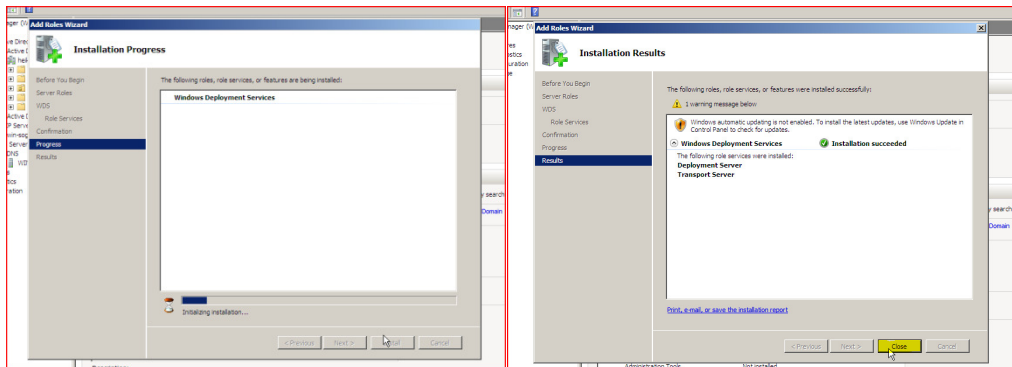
Add Roles Wizard

Installation Progress

Before You Begin
Server Roles
WDS
Role Services
Confirmation
Progress
Results

The following roles, role services, or features are being installed:

Windows Deployment Services

Initializing installation...

< Previous
Next >
Install
Cancel

Add Roles Wizard

Installation Results

Before You Begin
Server Roles
WDS
Role Services
Confirmation
Progress
Results

The following roles, role services, or features were installed successfully:

1 warning message below

Windows automatic updating is not enabled. To install the latest updates, use Windows Update in Control Panel to check for updates.

Windows Deployment Services
Installation succeeded

The following role services were installed:
Deployment Server
Transport Server

Print, e-mail, or save the installation report

< Previous
Next >
Close
Cancel